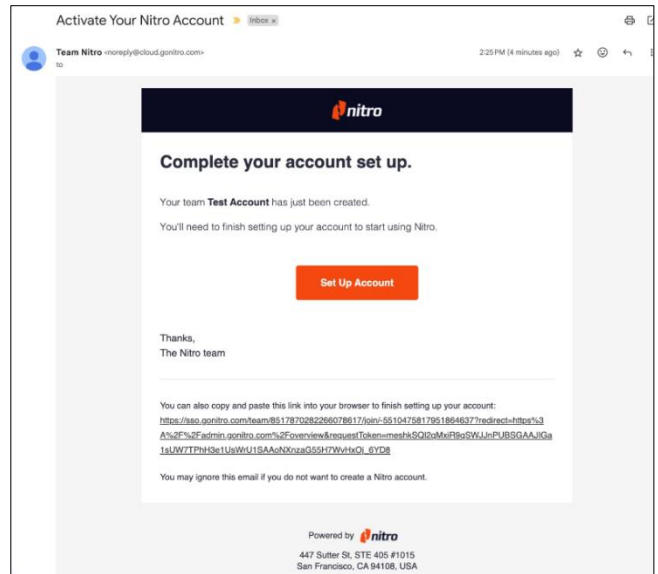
Activate Your Nitro Account Inbox ×

Team Nitro <noreply@cloud.gonitro.com>
to

2:25 PM (4 minutes ago)

nitro

Complete your account set up.

Your team **Test Account** has just been created.

You'll need to finish setting up your account to start using Nitro.

Set Up Account

Thanks,
The Nitro team

You can also copy and paste this link into your browser to finish setting up your account:
https://sso.gonitro.com/team/851787028226607861 7/join/-5510475817951864637?redirect=https%3A%2F%2Fadmin.gonitro.com%2Foverview&requestToken=meshkSQl2qMxiR9gSWJJnPUBSGAAJIGa1sUW7TPhH3e1UsWrU1SAAoNXnzaG55H7WvHxOj_6YD8

You may ignore this email if you do not want to create a Nitro account.

Powered by nitro
447 Sutter St, STE 405 #1015
San Francisco, CA 94108, USA